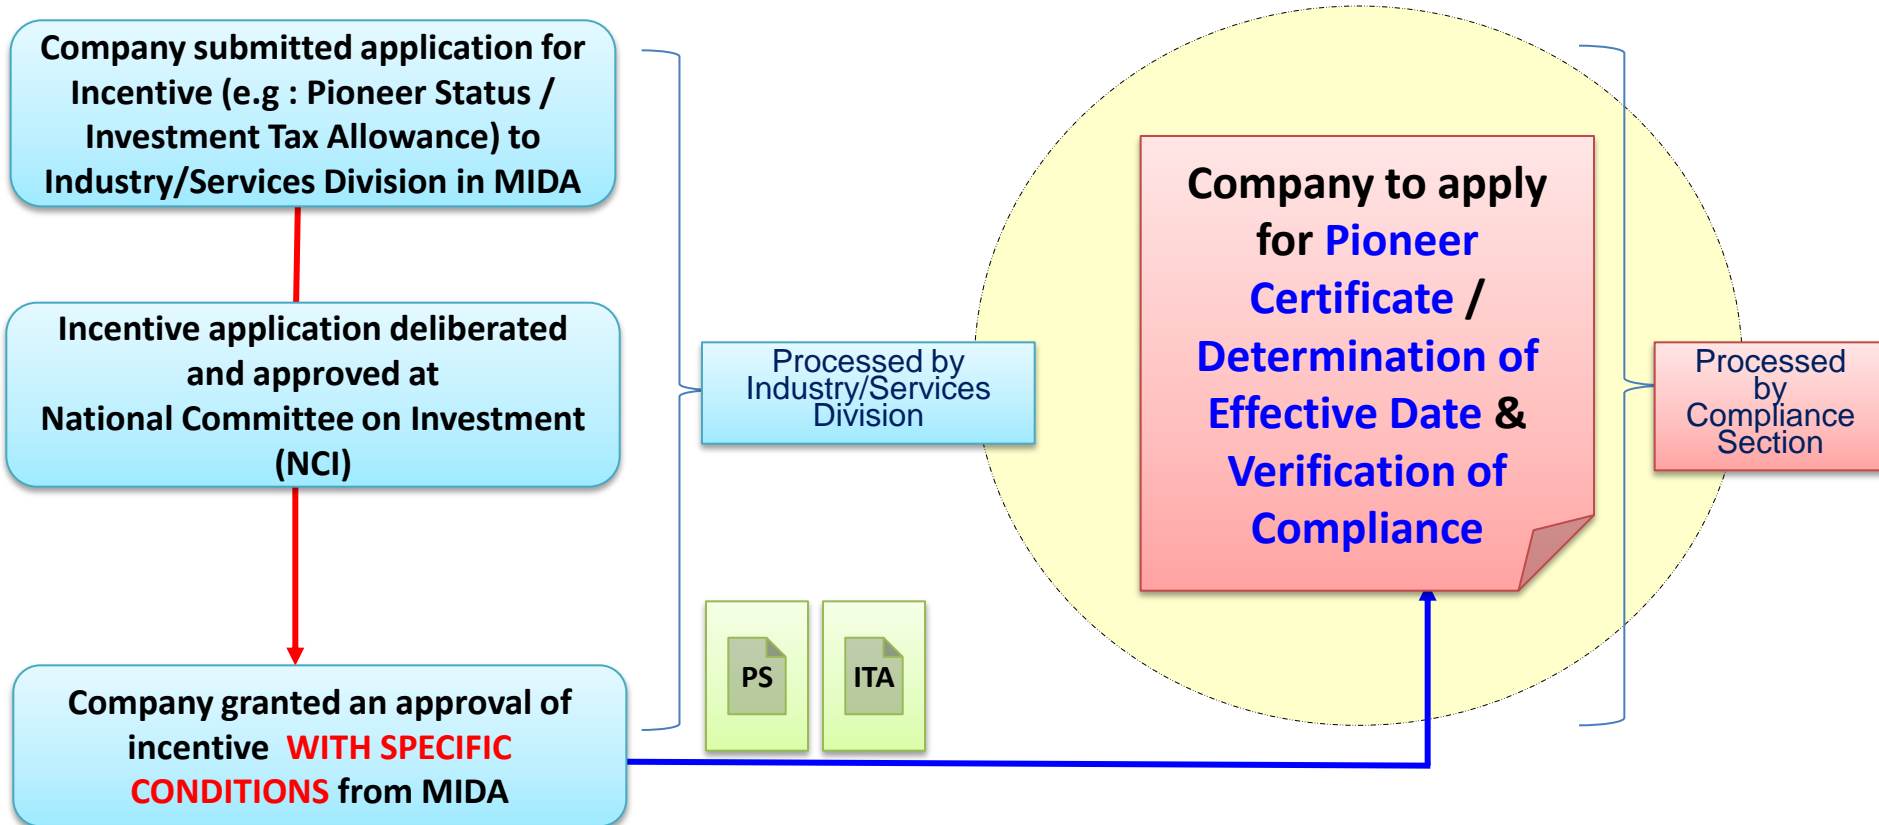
Company submitted application for Incentive (e.g : Pioneer Status / Investment Tax Allowance) to Industry/Services Division in MIDA

Incentive application deliberated and approved at National Committee on Investment (NCI)

Company granted an approval of incentive WITH SPECIFIC CONDITIONS from MIDA

Processed by Industry/Services Division

PS

ITA

Company to apply for Pioneer Certificate / Determination of Effective Date & Verification of Compliance

Processed by Compliance Section